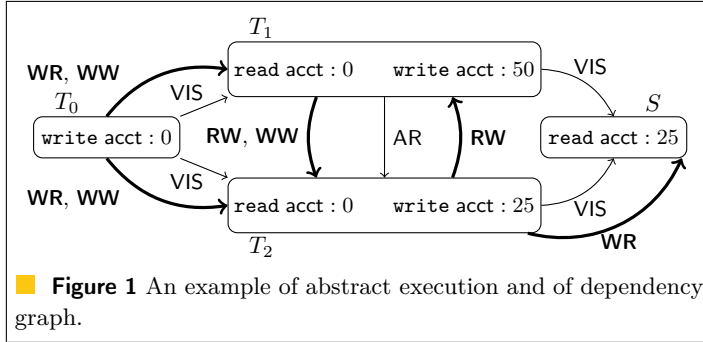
$T_1$

WR, WW

read acct : 0 write acct : 50

VIS

$T_0$

VIS

$S$

write acct : 0

RW, WW

AR

RW

read acct : 25

VIS

WR, WW

read acct : 0 write acct : 25

VIS

$T_2$

WR

**Figure 1** An example of abstract execution and of dependency graph.